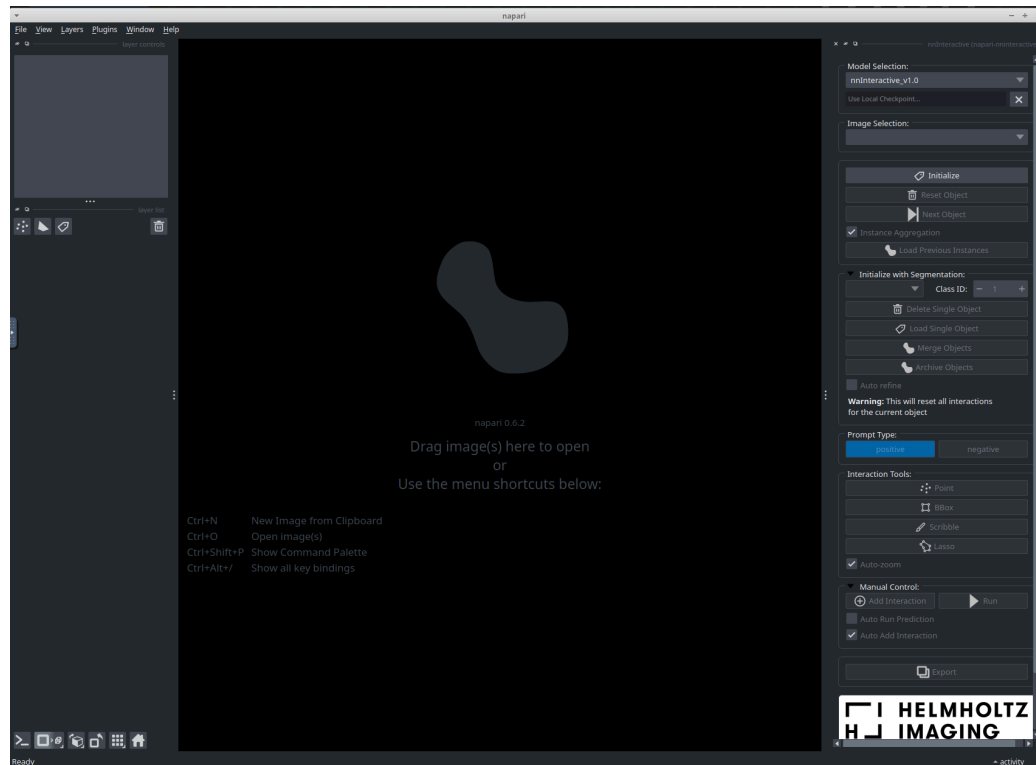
napari

File View Layers Plugins Window Help

layer controls

layer list

napari 0.6.2

Drag image(s) here to open

or

Use the menu shortcuts below:

| | |
|---|---|
| Ctrl+N | New Image from Clipboard |
| Ctrl+O | Open image(s) |
| Ctrl+Shift+P | Show Command Palette |
| Ctrl+Alt+/ | Show all key bindings |

nnInteractive (napari-nninteractive

Model Selection:

nnInteractive_v1.0

Use Local Checkpoint...

Image Selection:

Initialize

Reset Object

Next Object

Instance Aggregation

Load Previous Instances

Initialize with Segmentation:

Class ID: − 1 +

Delete Single Object

Load Single Object

Merge Objects

Archive Objects

Auto refine

Warning: This will reset all interactions for the current object

Prompt Type:

positive

negative

Interaction Tools:

Point

BBox

Scribble

Lasso

Auto-zoom

Manual Control:

Add Interaction

Run

Auto Run Prediction

Auto Add Interaction

Export

HELMHOLTZ IMAGING

Ready

activity